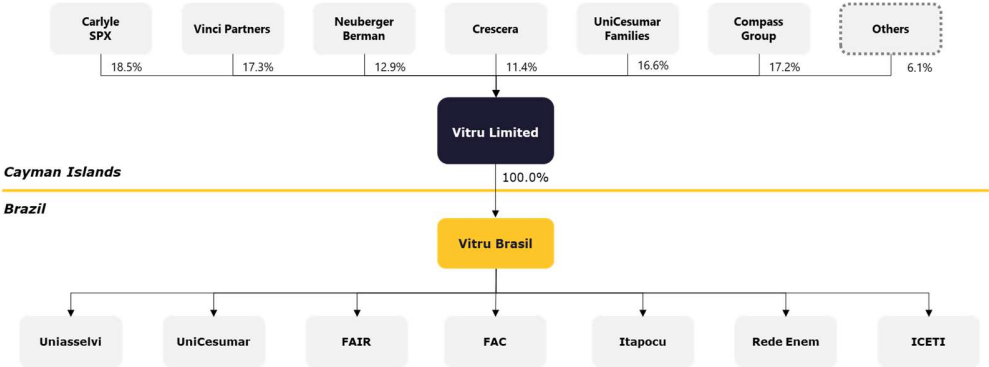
Carlyle SPX

18.5%

Vinci Partners

17.3%

Neuberger Berman

12.9%

Crescera

11.4%

UniCesumar Families

16.6%

Compass Group

17.2%

Others

6.1%

Vitru Limited

Cayman Islands

100.0%

Brazil

Vitru Brasil

Uniasselvi

UniCesumar

FAIR

FAC

Itapocu

Rede Enem

ICETI